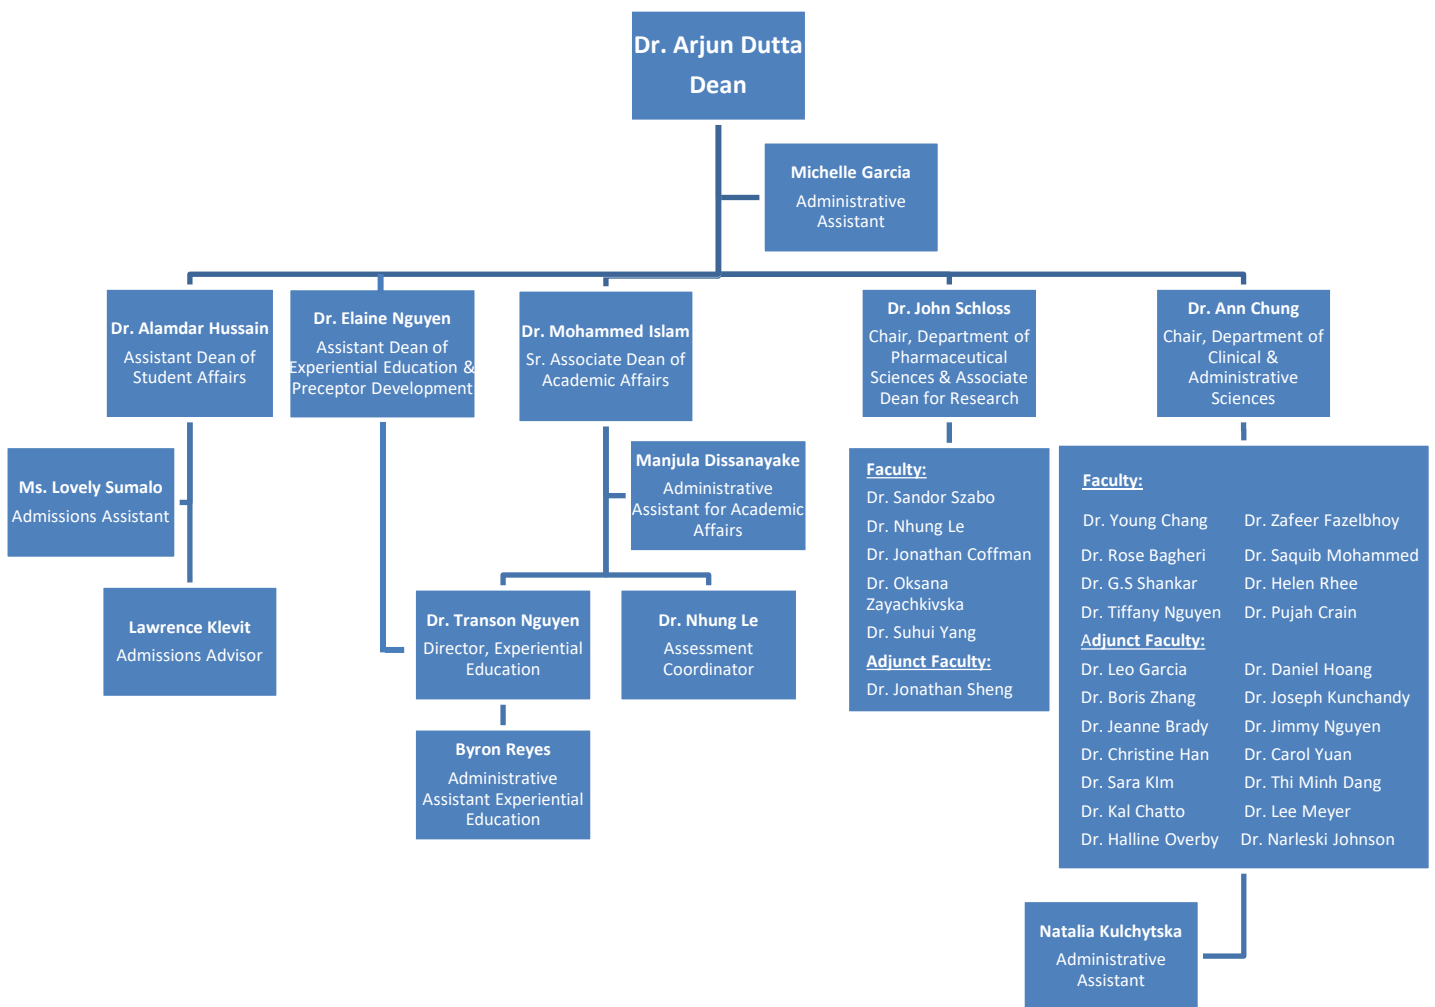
Dr. Arjun Dutta
Dean

Michelle Garcia
Administrative Assistant

Dr. Alamdar Hussain
Assistant Dean of Student Affairs

Ms. Lovely Sumalo
Admissions Assistant

Lawrence Klevit
Admissions Advisor

Dr. Elaine Nguyen
Assistant Dean of Experiential Education & Preceptor Development

Dr. Mohammed Islam
Sr. Associate Dean of Academic Affairs

Manjula Dissanayake
Administrative Assistant for Academic Affairs

Dr. Transon Nguyen
Director, Experiential Education

Byron Reyes
Administrative Assistant Experiential Education

Dr. Nhung Le
Assessment Coordinator

Dr. John Schloss
Chair, Department of Pharmaceutical Sciences & Associate Dean for Research

Faculty:
Dr. Sandor Szabo
Dr. Nhung Le
Dr. Jonathan Coffman
Dr. Oksana Zayachkivska
Dr. Suhui Yang
Adjunct Faculty:
Dr. Jonathan Sheng

Dr. Ann Chung
Chair, Department of Clinical & Administrative Sciences

Faculty:
Dr. Young Chang
Dr. Zafeer Fazelbhoy
Dr. Rose Bagheri
Dr. Saquib Mohammed
Dr. G.S Shankar
Dr. Helen Rhee
Dr. Tiffany Nguyen
Dr. Pujah Crain
Adjunct Faculty:
Dr. Leo Garcia
Dr. Daniel Hoang
Dr. Boris Zhang
Dr. Joseph Kunchandy
Dr. Jeanne Brady
Dr. Jimmy Nguyen
Dr. Christine Han
Dr. Carol Yuan
Dr. Sara KIm
Dr. Thi Minh Dang
Dr. Kal Chatto
Dr. Lee Meyer
Dr. Halline Overby
Dr. Narleski Johnson

Natalia Kulchytska
Administrative Assistant